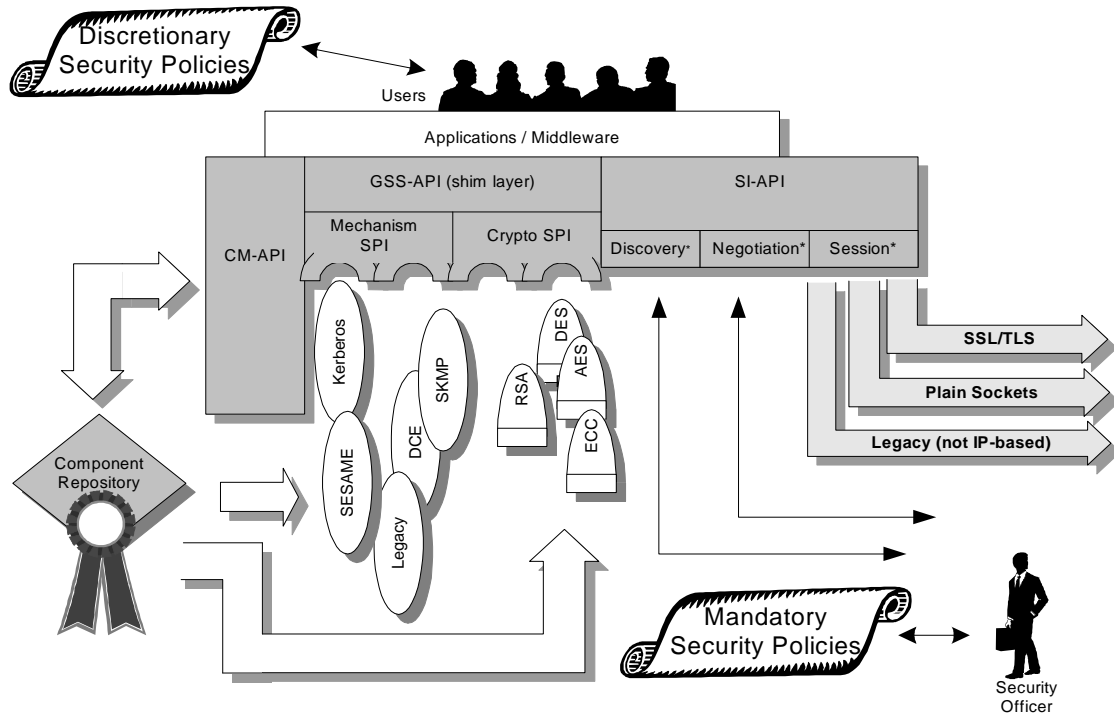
Discretionary Security Policies

Users

Applications / Middleware

CM-API

GSS-API (shim layer)

Mechanism SPI

Crypto SPI

SI-API

Discovery*

Negotiation*

Session*

Kerberos

SKMP

DCE

SESAME

Legacy

DES

AES

RSA

ECC

SSL/TLS

Plain Sockets

Legacy (not IP-based)

Component Repository

Mandatory Security Policies

Security Officer